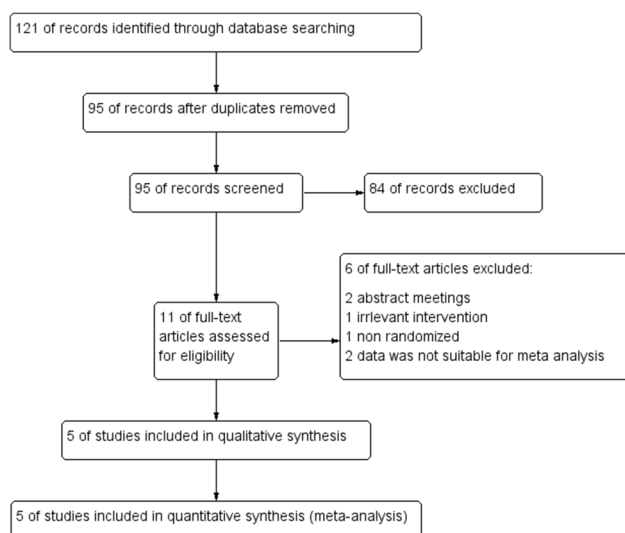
121 of records identified through database searching

95 of records after duplicates removed

95 of records screened

84 of records excluded

6 of full-text articles excluded:

2 abstract meetings
1 irrlevant intervention
1 non randomized
2 data was not suitable for meta analysis

11 of full-text articles assessed for eligibility

5 of studies included in qualitative synthesis

5 of studies included in quantitative synthesis (meta-analysis)